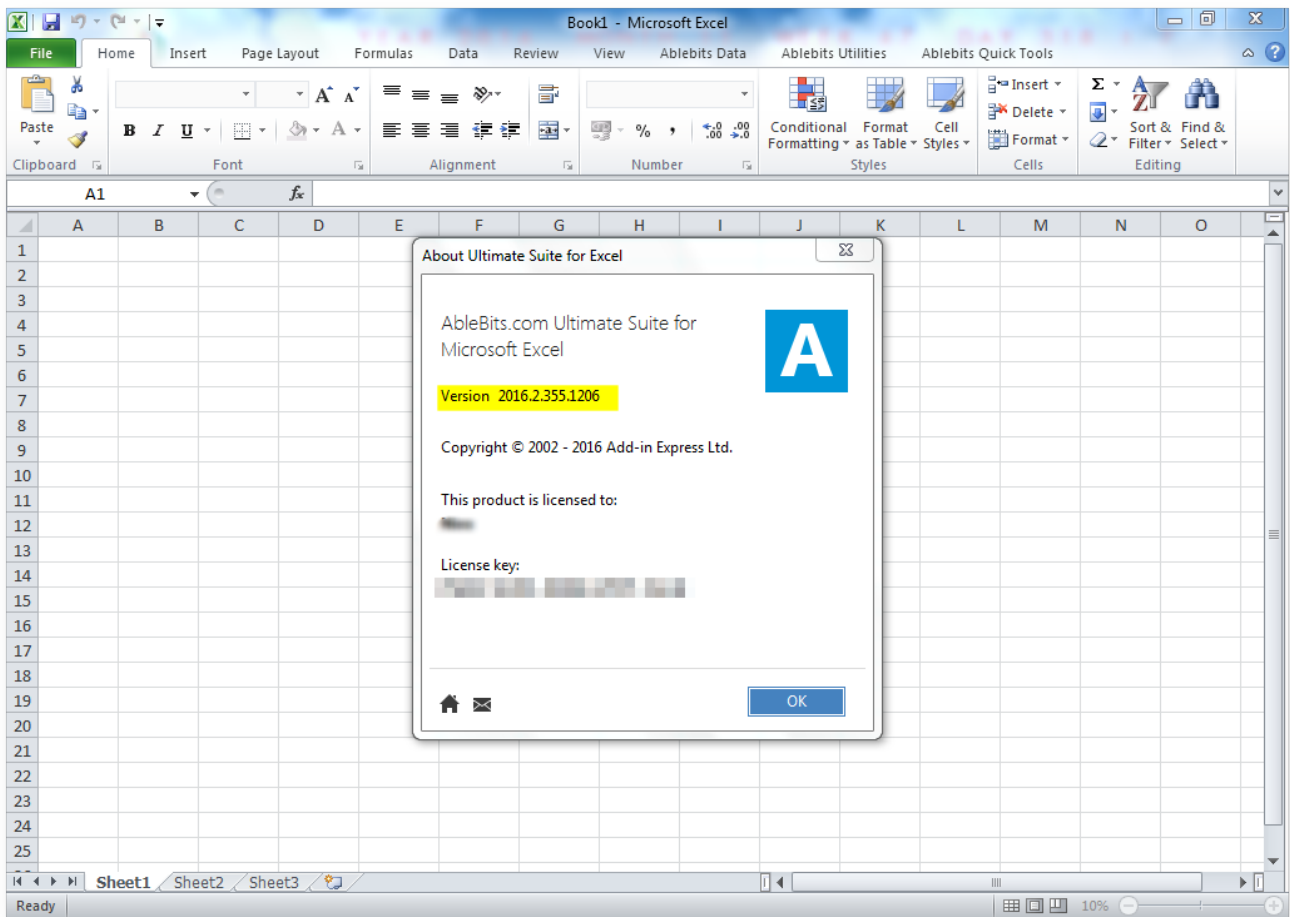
Book1 - Microsoft Excel

File Home Insert Page Layout Formulas Data Review View Ablebits Data Ablebits Utilities Ablebits Quick Tools

Paste
Clipboard
Font
Alignment
%
Number
Conditional Formatting
Format as Table
Cell Styles
Styles
Insert
Delete
Format
Cells
Sort & Filter
Find & Select
Editing

A1
$f_x$

| | A | B | C | D | E | F | G | H | I | J | K | L | M | N | O |
|---|---|---|---|---|---|---|---|---|---|---|---|---|---|---|---|
| 1 | | | | | | | | | | | | | | | |
| 2 | | | | | | | | | | | | | | | |
| 3 | | | | | | | | | | | | | | | |
| 4 | | | | | | | | | | | | | | | |
| 5 | | | | | | | | | | | | | | | |
| 6 | | | | | | | | | | | | | | | |
| 7 | | | | | | | | | | | | | | | |
| 8 | | | | | | | | | | | | | | | |
| 9 | | | | | | | | | | | | | | | |
| 10 | | | | | | | | | | | | | | | |
| 11 | | | | | | | | | | | | | | | |
| 12 | | | | | | | | | | | | | | | |
| 13 | | | | | | | | | | | | | | | |
| 14 | | | | | | | | | | | | | | | |
| 15 | | | | | | | | | | | | | | | |
| 16 | | | | | | | | | | | | | | | |
| 17 | | | | | | | | | | | | | | | |
| 18 | | | | | | | | | | | | | | | |
| 19 | | | | | | | | | | | | | | | |
| 20 | | | | | | | | | | | | | | | |
| 21 | | | | | | | | | | | | | | | |
| 22 | | | | | | | | | | | | | | | |
| 23 | | | | | | | | | | | | | | | |
| 24 | | | | | | | | | | | | | | | |
| 25 | | | | | | | | | | | | | | | |

About Ultimate Suite for Excel

AbleBits.com Ultimate Suite for Microsoft Excel

A

Version 2016.2.355.1206

Copyright © 2002 - 2016 Add-in Express Ltd.

This product is licensed to:
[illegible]

License key:
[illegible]

OK

Sheet1 Sheet2 Sheet3

Ready
10%